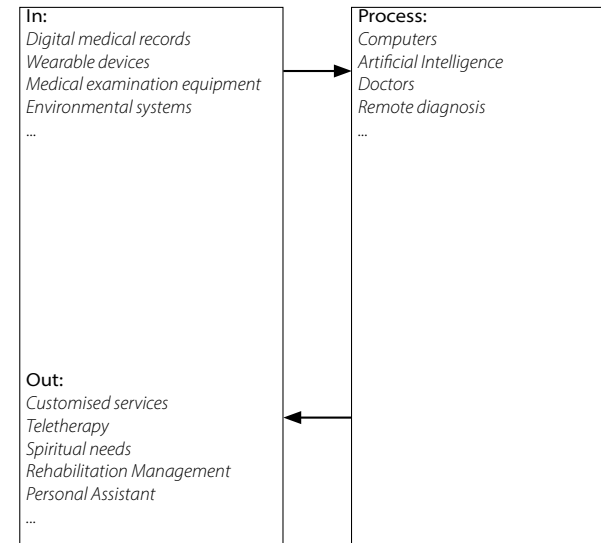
In:
Digital medical records
Wearable devices
Medical examination equipment
Environmental systems
...

Process:
Computers
Artificial Intelligence
Doctors
Remote diagnosis
...

Out:
Customised services
Teletherapy
Spiritual needs
Rehabilitation Management
Personal Assistant
...